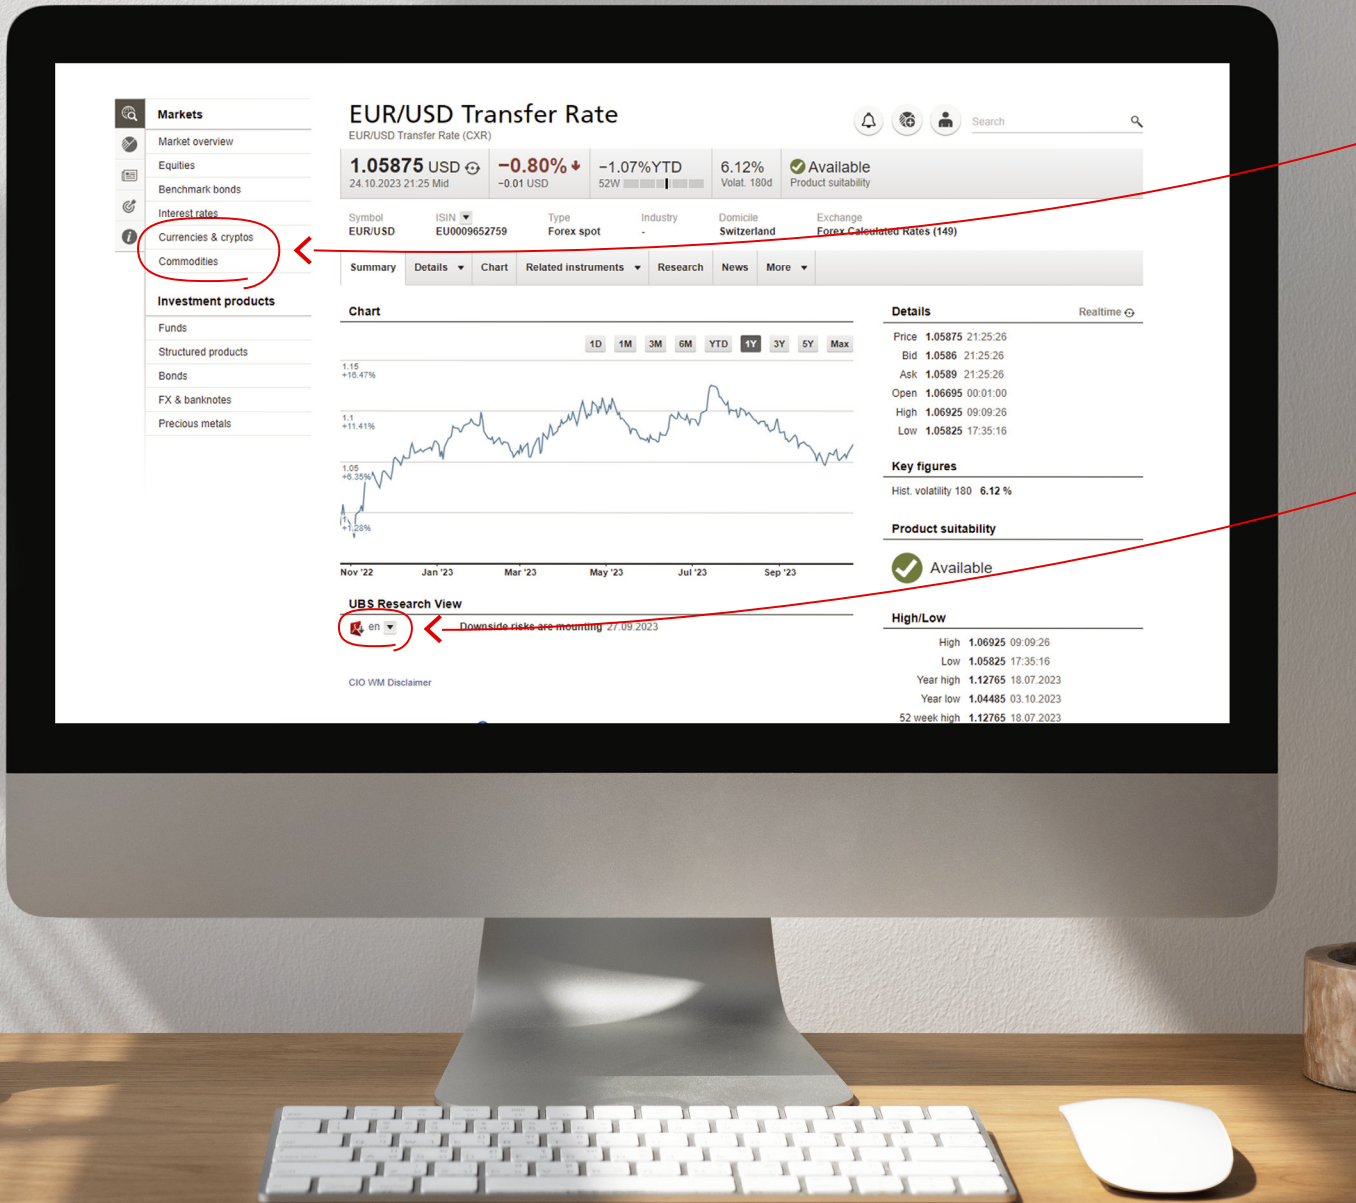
Markets
Market overview
Equities
Benchmark bonds
Interest rates
Currencies & cryptos
Commodities

Investment products
Funds
Structured products
Bonds
FX & banknotes
Precious metals

EUR/USD Transfer Rate
EUR/USD Transfer Rate (CXR)

Search

1.05875 USD
24.10.2023 21:25 Mid

−0.80%
−0.01 USD

−1.07%YTD
52W

6.12%
Volat. 180d

Available
Product suitability

| Symbol | ISIN | Type | Industry | Domicile | Exchange |
|---|---|---|---|---|---|
| EUR/USD | EU0009652759 | Forex spot | - | Switzerland | Forex Calculated Rates (149) |

Summary | Details | Chart | Related instruments | Research | News | More

Chart
1D 1M 3M 6M YTD 1Y 3Y 5Y Max

1.15
+16.47%
1.1
+11.41%
1.05
+6.35%
+1.28%

Nov '22 Jan '23 Mar '23 May '23 Jul '23 Sep '23

UBS Research View
en
Downside risks are mounting 27.09.2023

CIO WM Disclaimer

Details
Realtime

| | | |
|---|---|---|
| Price | 1.05875 | 21:25:26 |
| Bid | 1.0586 | 21:25:26 |
| Ask | 1.0589 | 21:25:26 |
| Open | 1.06695 | 00:01:00 |
| High | 1.06925 | 09:09:26 |
| Low | 1.05825 | 17:35:16 |

Key figures
Hist. volatility 180 6.12 %

Product suitability
Available

High/Low

| | | |
|---|---|---|
| High | 1.06925 | 09:09:26 |
| Low | 1.05825 | 17:35:16 |
| Year high | 1.12765 | 18.07.2023 |
| Year low | 1.04485 | 03.10.2023 |
| 52 week high | 1.12765 | 18.07.2023 |